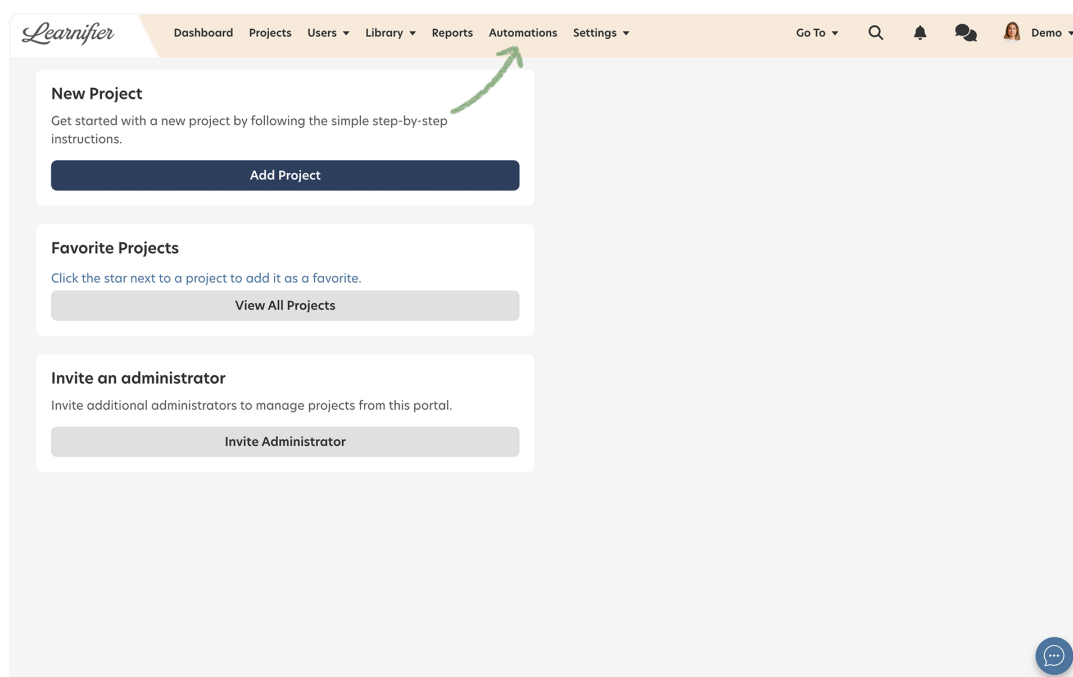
Learnifier Dashboard Projects Users Library Reports Automations Settings Go To Demo

New Project

Get started with a new project by following the simple step-by-step instructions.

Add Project

Favorite Projects

Click the star next to a project to add it as a favorite.

View All Projects

Invite an administrator

Invite additional administrators to manage projects from this portal.

Invite Administrator